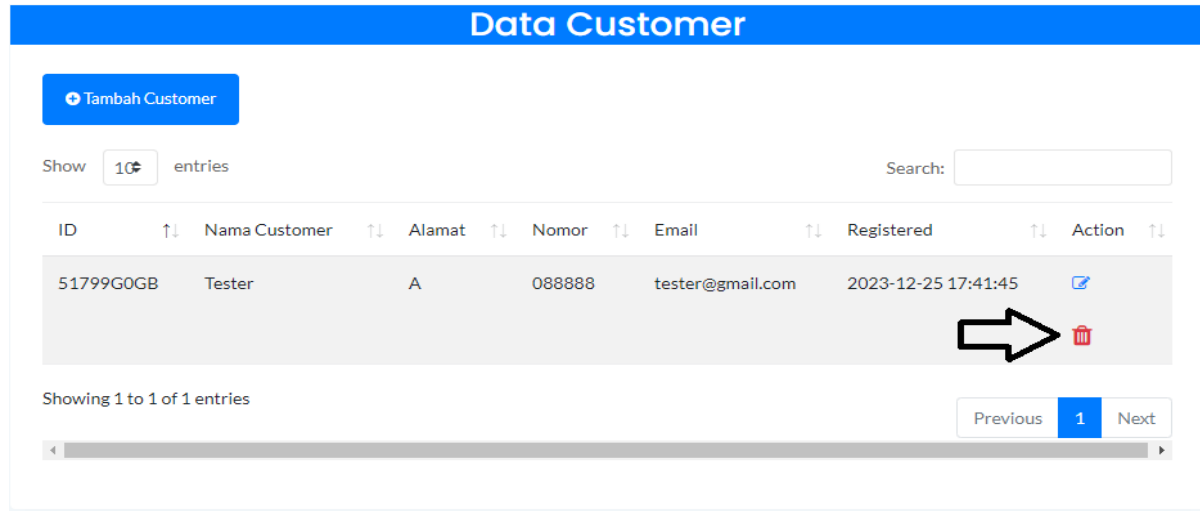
Data Customer

Tambah Customer

Show 10 entries

Search:

| ID | Nama Customer | Alamat | Nomor | Email | Registered | Action |
|---|---|---|---|---|---|---|
| 51799G0GB | Tester | A | 088888 | tester@gmail.com | 2023-12-25 17:41:45 | |

Showing 1 to 1 of 1 entries

Previous 1 Next